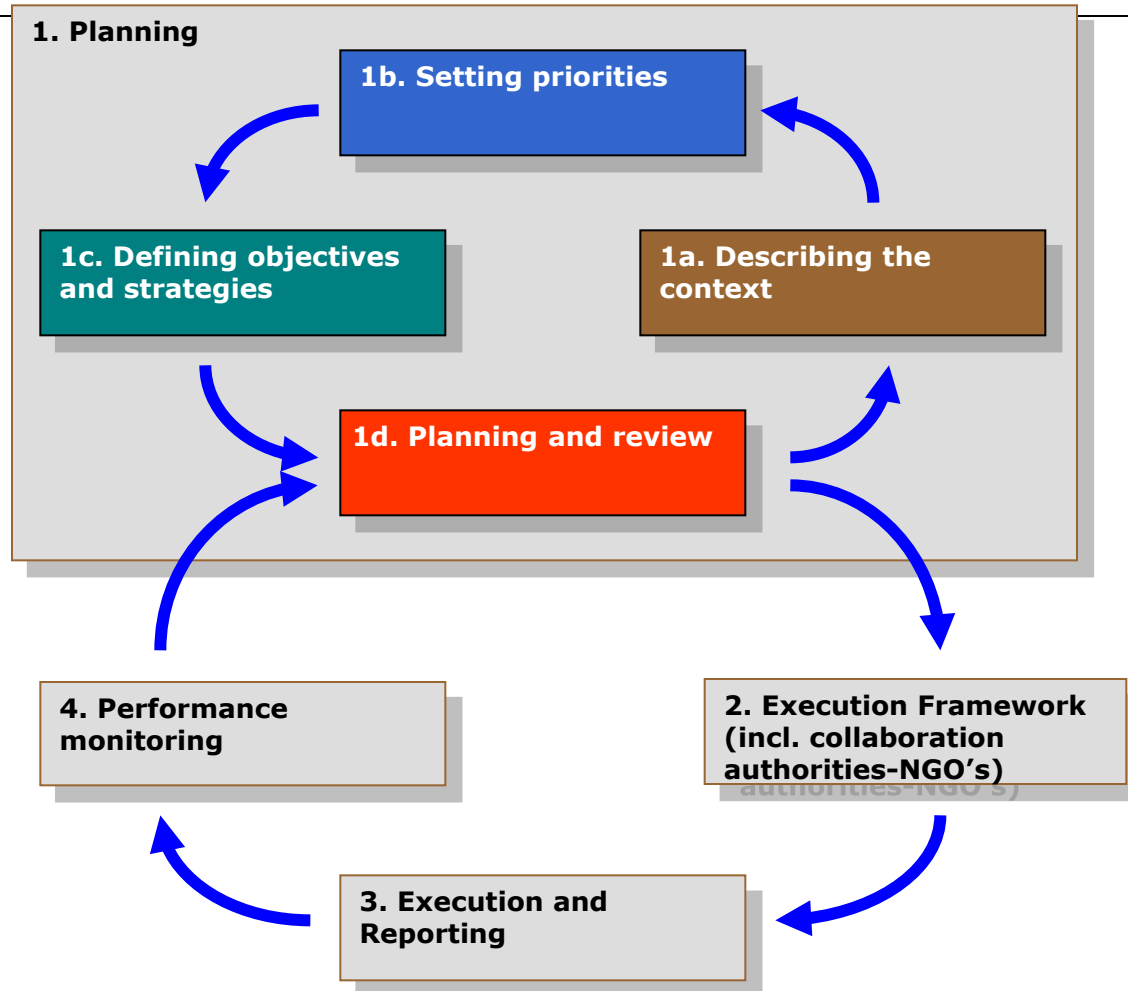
1. Planning

1b. Setting priorities

1c. Defining objectives and strategies

1a. Describing the context

1d. Planning and review

4. Performance monitoring

2. Execution Framework (incl. collaboration authorities-NGO's)

3. Execution and Reporting